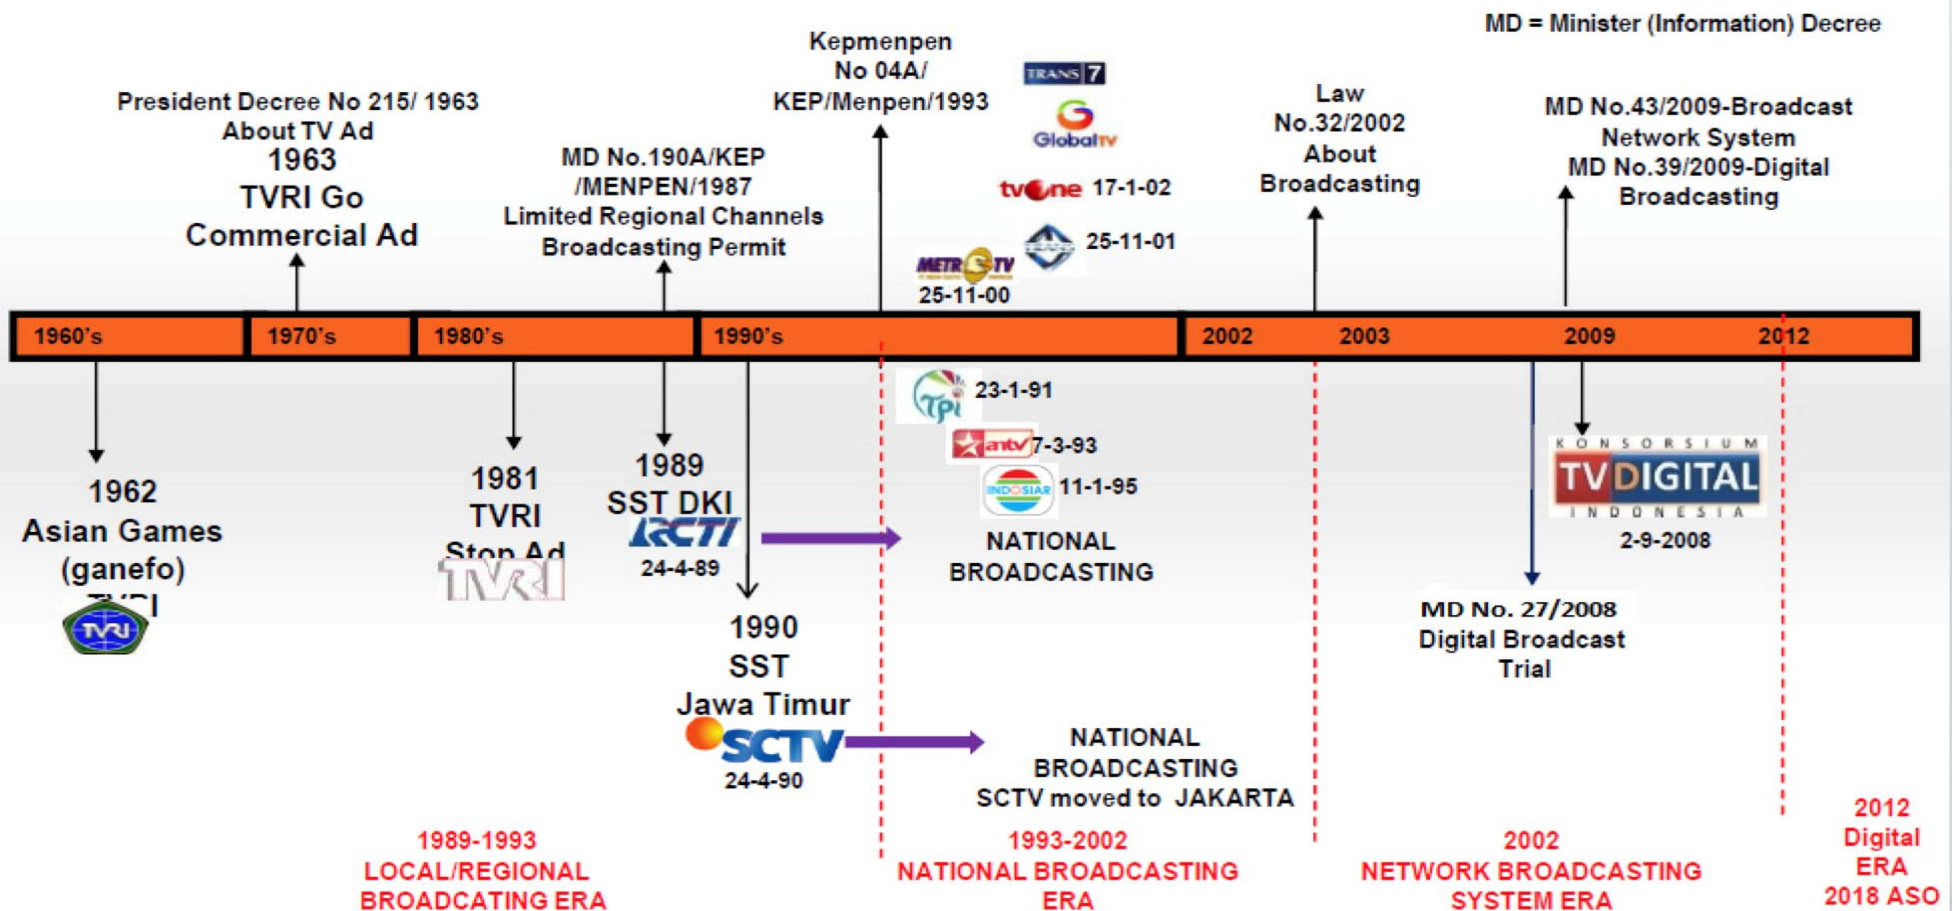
MD = Minister (Information) Decree

President Decree No 215/ 1963 About TV Ad
1963
TVRI Go Commercial Ad

MD No.190A/KEP /MENPEN/1987 Limited Regional Channels Broadcasting Permit

Kepmenpen No 04A/ KEP/Menpen/1993

TRANS 7
GlobalTV
tvOne 17-1-02
25-11-01
METRO TV
25-11-00

Law No.32/2002 About Broadcasting

MD No.43/2009-Broadcast Network System
MD No.39/2009-Digital Broadcasting

| 1960's | 1970's | 1980's | 1990's | 2002 | 2003 | 2009 | 2012 |
|---|---|---|---|---|---|---|---|

1962
Asian Games (ganefo)
TVRI
TVRI

1981
TVRI
Stop Ad
TVRI

1989
SST DKI
RCTI
24-4-89

TPI 23-1-91
antv 7-3-93
INDOSIAR 11-1-95
NATIONAL BROADCASTING

KONSORSIUM TV DIGITAL INDONESIA
2-9-2008

MD No. 27/2008 Digital Broadcast Trial

1990
SST
Jawa Timur
SCTV
24-4-90

NATIONAL BROADCASTING
SCTV moved to JAKARTA

1989-1993
LOCAL/REGIONAL BROADCATING ERA

1993-2002
NATIONAL BROADCASTING ERA

2002
NETWORK BROADCASTING SYSTEM ERA

2012
Digital ERA
2018 ASO